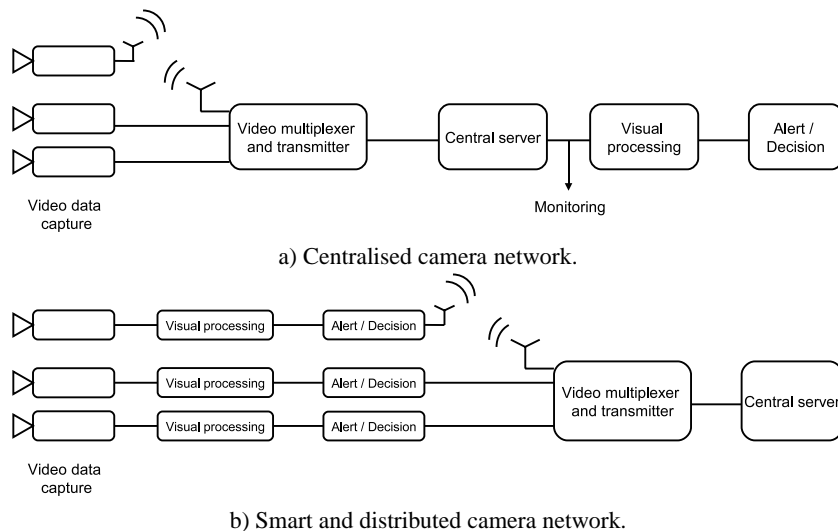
Video multiplexer and transmitter

Central server

Visual processing

Alert / Decision

Video data capture

Monitoring

a) Centralised camera network.

Visual processing

Alert / Decision

Visual processing

Alert / Decision

Visual processing

Alert / Decision

Video multiplexer and transmitter

Central server

Video data capture

b) Smart and distributed camera network.